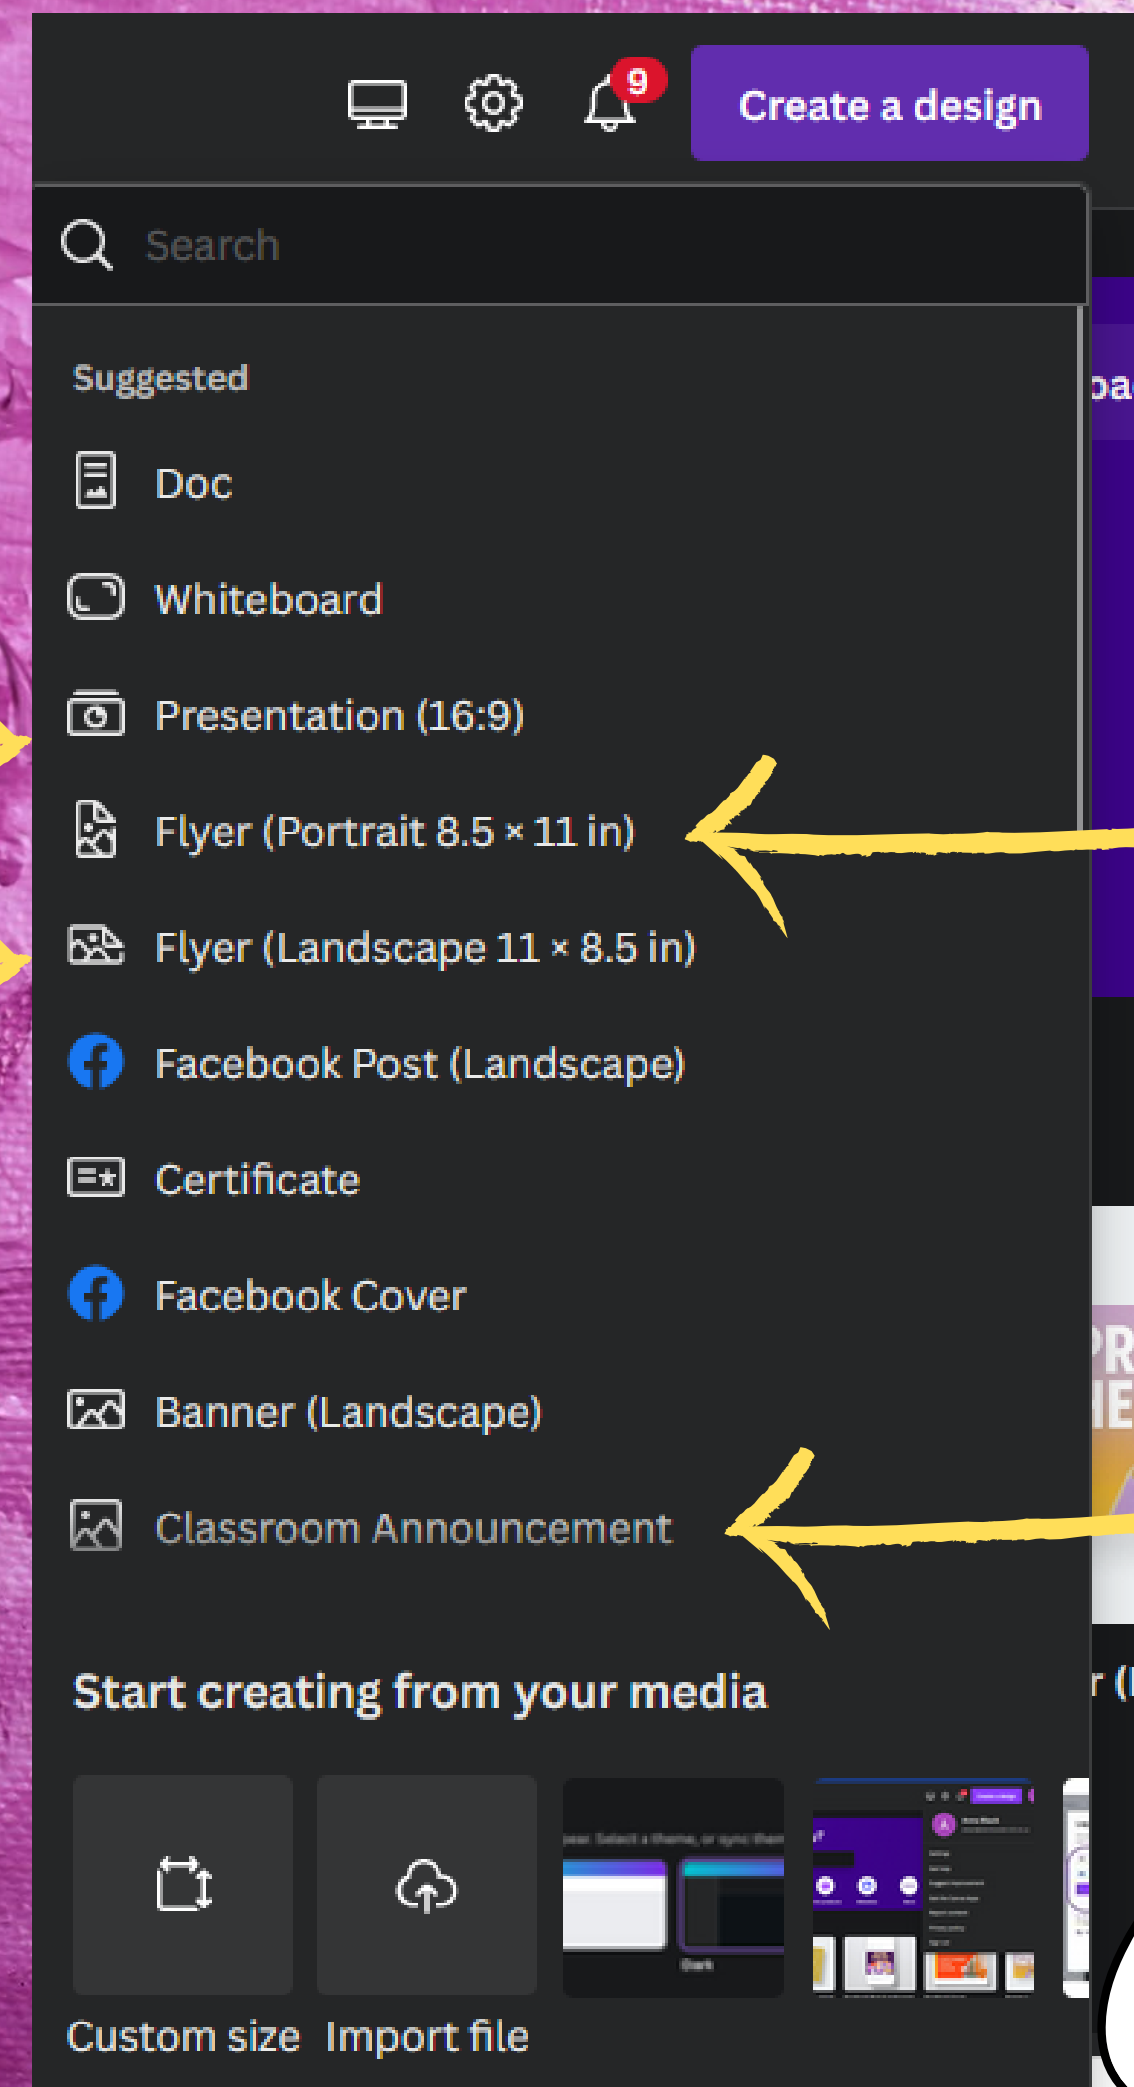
9

Create a design

Search

Suggested

Doc

Whiteboard

Presentation (16:9)

Flyer (Portrait 8.5 × 11 in)

Flyer (Landscape 11 × 8.5 in)

Facebook Post (Landscape)

Certificate

Facebook Cover

Banner (Landscape)

Classroom Announcement

Start creating from your media

Custom size

Import file